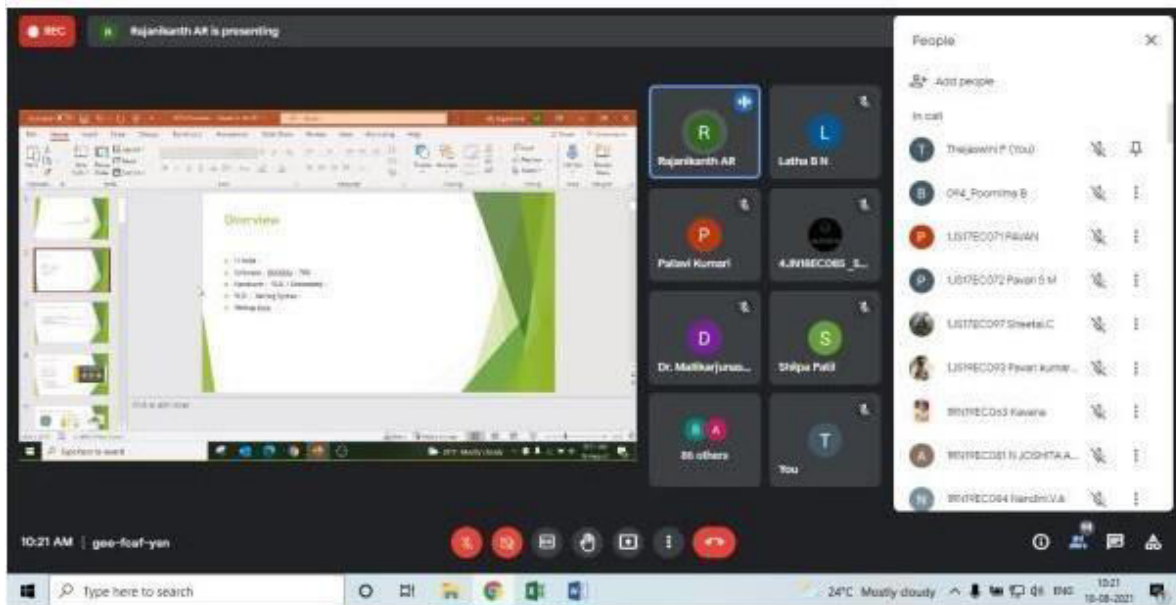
REC

Rajanikanth AR is presenting

Overview

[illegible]

Rajanikanth AR

Latha B N

Pallavi Kumari

4JN19EC085_S...

Dr. Mallikarjunas...

Shilpa Patil

86 others

You

People

Add people

In call

Thejaswini P (You)

014_Poornima B

1JS17EC071 PAVAN

1JS17EC072 Pavan S M

1JS17EC097 Sheetal.C

1JS19EC093 Pavan kumar...

1RN17EC053 Kavana

1RN17EC081 N JOSHITA A...

1RN17EC084 Nandini.V.A

10:21 AM | geo-fcaf-yan

Type here to search

24°C Mostly cloudy

ENG

10:21

18-08-2021